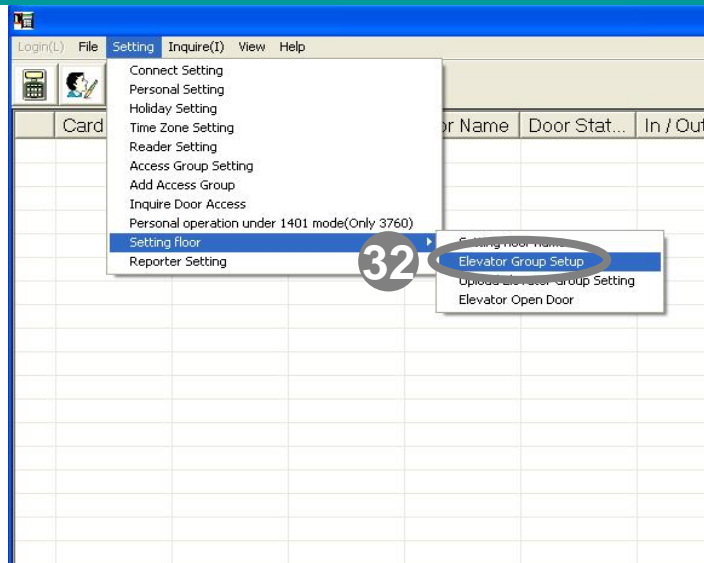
Login(L) File Setting Inquire(I) View Help

Connect Setting
Personal Setting
Holiday Setting
Time Zone Setting
Reader Setting
Access Group Setting
Add Access Group
Inquire Door Access
Personal operation under 1401 mode(Only 3760)
Setting floor
Reporter Setting

Card | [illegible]r Name | Door Stat... | In / Out

32

Setting Floor Name
Elevator Group Setup
Upload Elevator Group Setting
Elevator Open Door